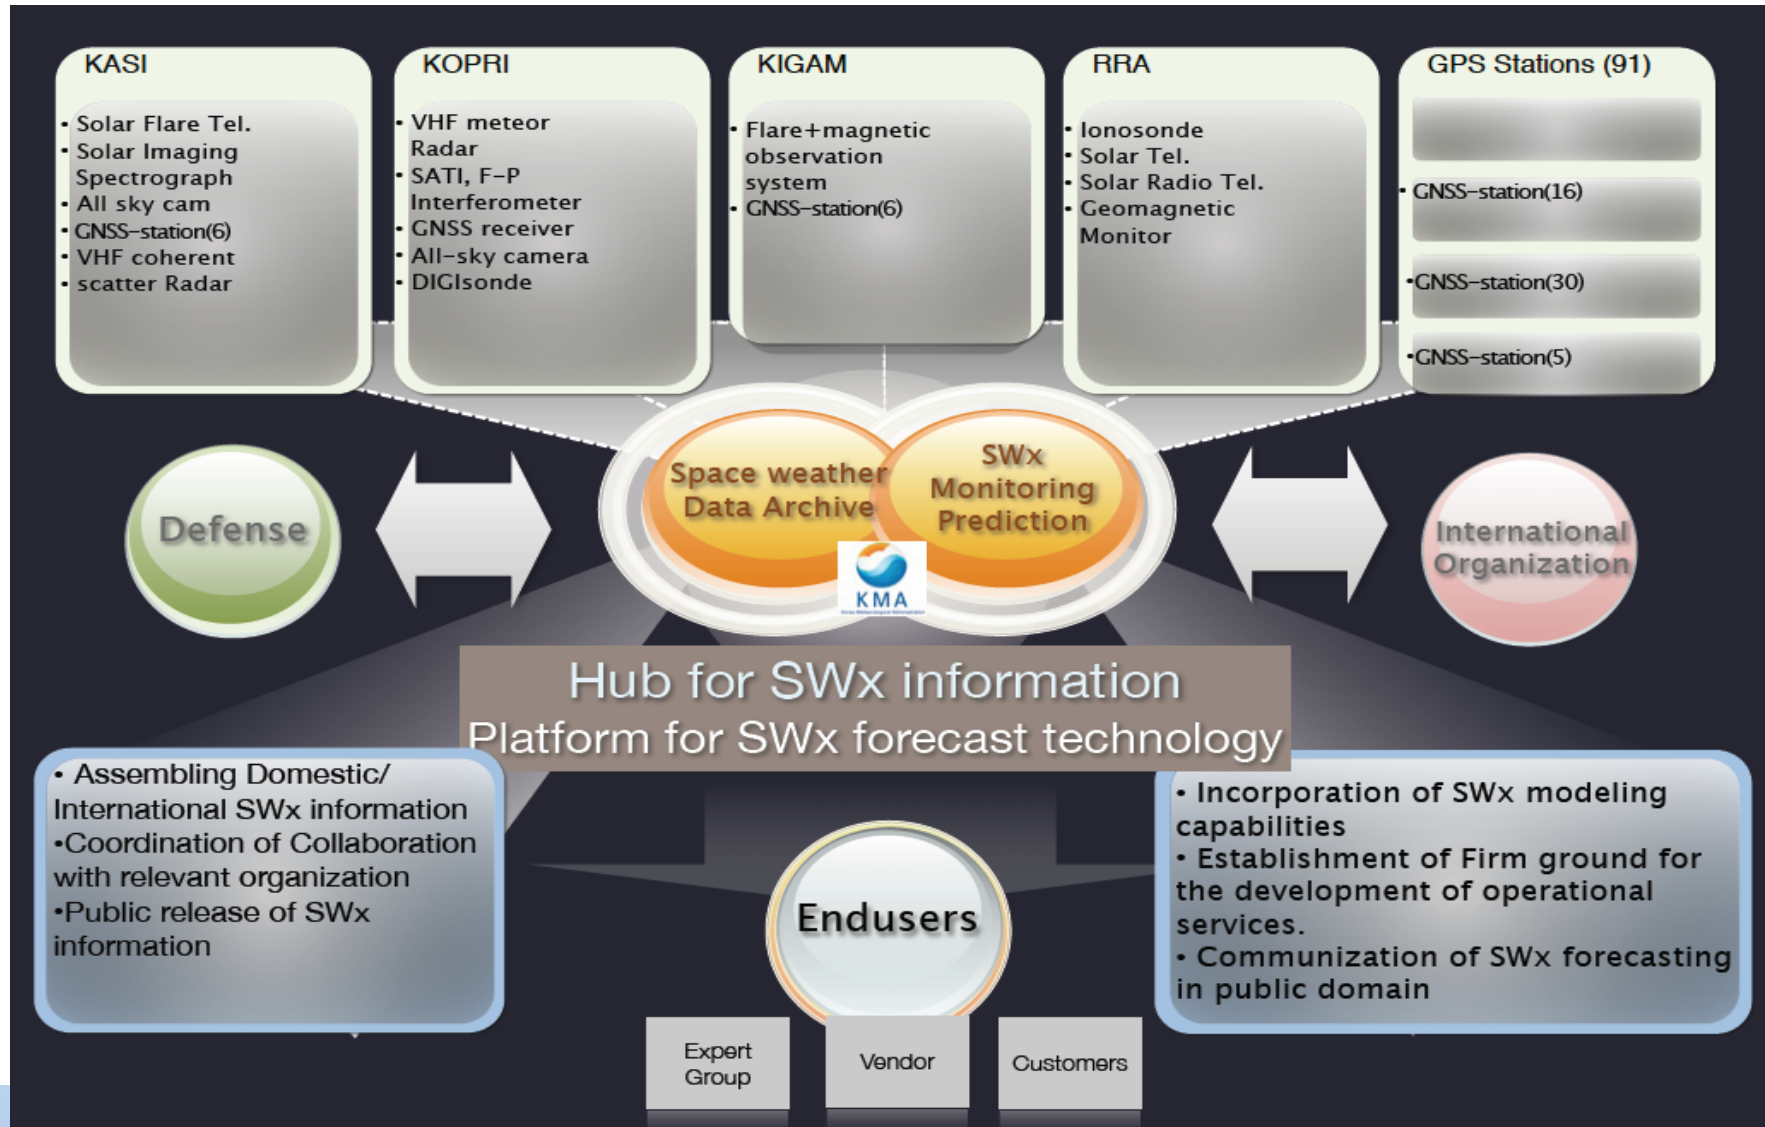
KASI

• Solar Flare Tel.
• Solar Imaging Spectrograph
• All sky cam
• GNSS-station(6)
• VHF coherent
• scatter Radar

KOPRI

• VHF meteor Radar
• SATI, F-P Interferometer
• GNSS receiver
• All-sky camera
• DIGIsonde

KIGAM

• Flare+magnetic observation system
• GNSS-station(6)

RRA

• Ionosonde
• Solar Tel.
• Solar Radio Tel.
• Geomagnetic Monitor

GPS Stations (91)

•GNSS-station(16)
•GNSS-station(30)
•GNSS-station(5)

Defense

Space weather Data Archive

SWx Monitoring Prediction

KMA

International Organization

Hub for SWx information
Platform for SWx forecast technology

• Assembling Domestic/ International SWx information
•Coordination of Collaboration with relevant organization
•Public release of SWx information

Endusers

• Incorporation of SWx modeling capabilities
• Establishment of Firm ground for the development of operational services.
• Communization of SWx forecasting in public domain

Expert Group

Vendor

Customers